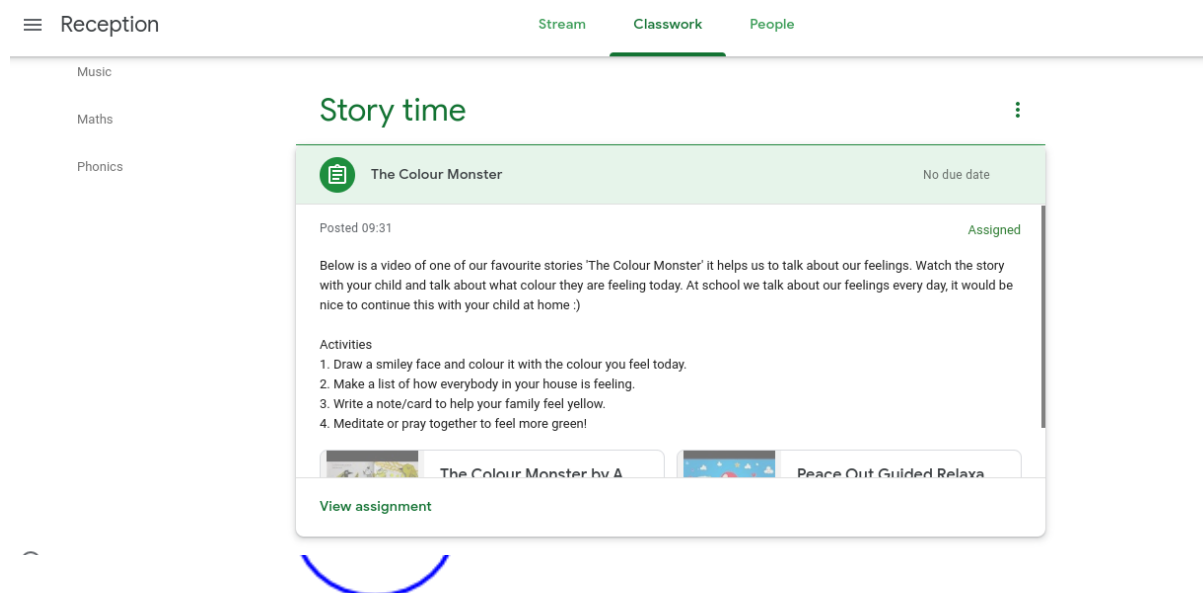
Reception

Stream Classwork People

Music

Maths

Phonics

Story time

The Colour Monster

No due date

Posted 09:31

Assigned

Below is a video of one of our favourite stories 'The Colour Monster' it helps us to talk about our feelings. Watch the story with your child and talk about what colour they are feeling today. At school we talk about our feelings every day, it would be nice to continue this with your child at home :)

Activities
1. Draw a smiley face and colour it with the colour you feel today.
2. Make a list of how everybody in your house is feeling.
3. Write a note/card to help your family feel yellow.
4. Meditate or pray together to feel more green!

The Colour Monster by A

Peace Out Guided Relaxa

View assignment